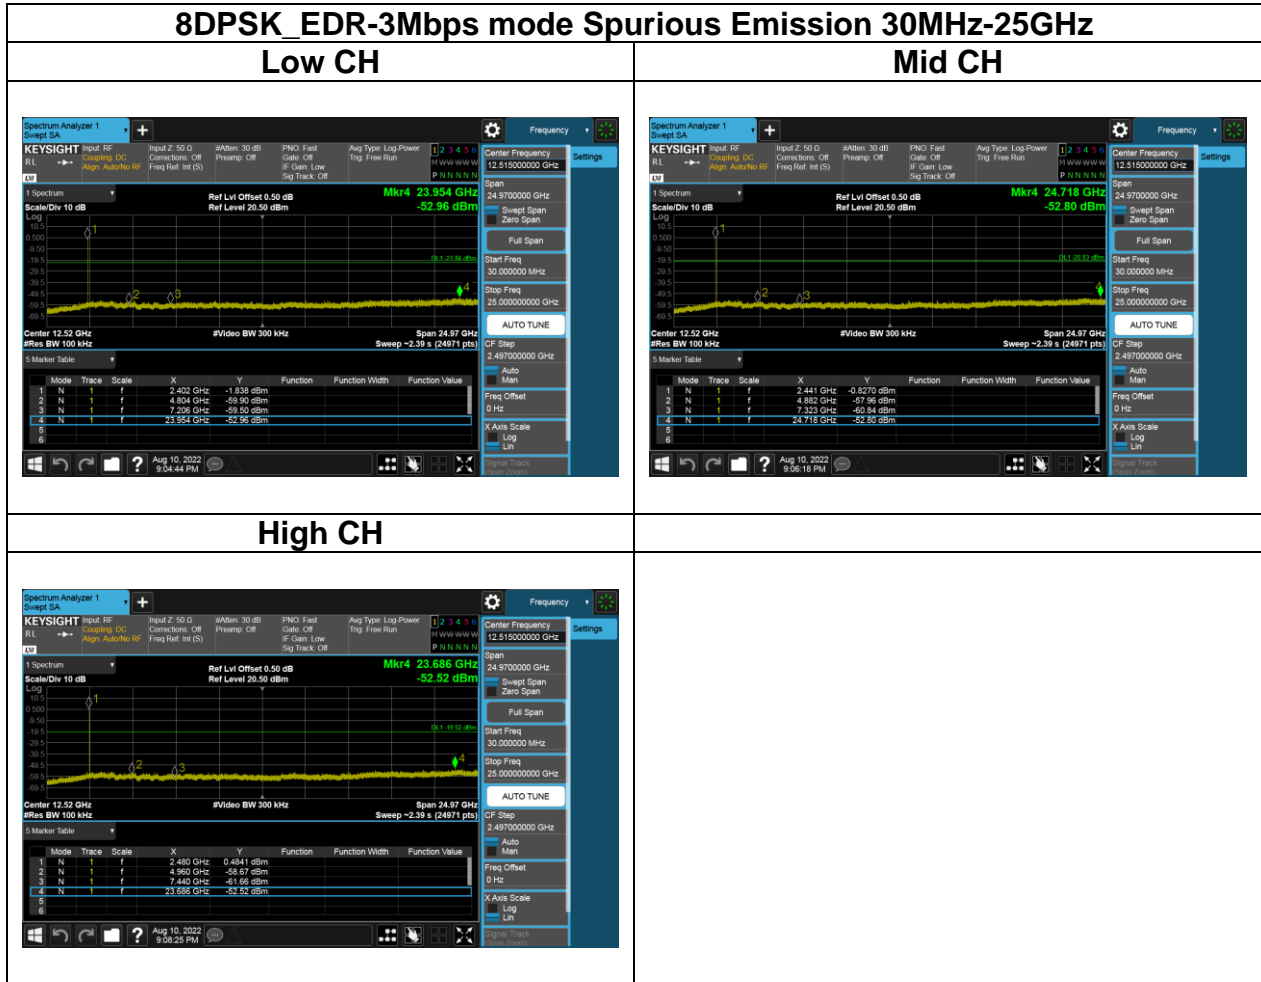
8DPSK_EDR-3Mbps mode Spurious Emission 30MHz-25GHz

| Low CH | Mid CH |
|---|---|
| Spectrum Analyzer 1 Swept SA KEYSIGHT Input: RF Coupling: DC Align: Auto/No RF Input Z: 50 Ω Corrections: Off Freq Ref: Int (S) #Atten: 30 dB Preamp: Off PNO: Fast Gate: Off IF Gain: Low Sig Track: Off Avg Type: Log-Power Trig: Free Run 1 2 3 4 5 6 M W W W W W P N N N N N Frequency Center Frequency 12.515000000 GHz Settings 1 Spectrum Scale/Div 10 dB Log Ref Lvl Offset 0.50 dB Ref Level 20.50 dBm Mkr4 23.954 GHz -52.96 dBm 10.5 0.500 -9.50 -19.5 -29.5 -39.5 -49.5 -59.5 -69.5 DL1 -23.84 dBm Center 12.52 GHz #Res BW 100 kHz #Video BW 300 kHz Span 24.97 GHz Sweep ~2.39 s (24971 pts) Span 24.9700000 GHz Swept Span Zero Span Full Span Start Freq 30.000000 MHz Stop Freq 25.000000000 GHz AUTO TUNE CF Step 2.497000000 GHz Auto Man Freq Offset 0 Hz X Axis Scale Log Lin Signal Track Span Zoom 5 Marker Table | Spectrum Analyzer 1 Swept SA KEYSIGHT Input: RF Coupling: DC Align: Auto/No RF Input Z: 50 Ω Corrections: Off Freq Ref: Int (S) #Atten: 30 dB Preamp: Off PNO: Fast Gate: Off IF Gain: Low Sig Track: Off Avg Type: Log-Power Trig: Free Run 1 2 3 4 5 6 M W W W W W P N N N N N Frequency Center Frequency 12.515000000 GHz Settings 1 Spectrum Scale/Div 10 dB Log Ref Lvl Offset 0.50 dB Ref Level 20.50 dBm Mkr4 24.718 GHz -52.80 dBm 10.5 0.500 -9.50 -19.5 -29.5 -39.5 -49.5 -59.5 -69.5 DL1 -20.83 dBm Center 12.52 GHz #Res BW 100 kHz #Video BW 300 kHz Span 24.97 GHz Sweep ~2.39 s (24971 pts) Span 24.9700000 GHz Swept Span Zero Span Full Span Start Freq 30.000000 MHz Stop Freq 25.000000000 GHz AUTO TUNE CF Step 2.497000000 GHz Auto Man Freq Offset 0 Hz X Axis Scale Log Lin Signal Track Span Zoom 5 Marker Table |

Low CH marker table:

| | Mode | Trace | Scale | X | Y | Function | Function Width | Function Value |
|---|---|---|---|---|---|---|---|---|
| 1 | N | 1 | f | 2.402 GHz | -1.838 dBm | | | |
| 2 | N | 1 | f | 4.804 GHz | -59.50 dBm | | | |
| 3 | N | 1 | f | 7.206 GHz | -59.50 dBm | | | |
| 4 | N | 1 | f | 23.954 GHz | -52.96 dBm | | | |
| 5 | | | | | | | | |
| 6 | | | | | | | | |

Aug 10, 2022 9:04:44 PM

Mid CH marker table:

| | Mode | Trace | Scale | X | Y | Function | Function Width | Function Value |
|---|---|---|---|---|---|---|---|---|
| 1 | N | 1 | f | 2.441 GHz | -0.8270 dBm | | | |
| 2 | N | 1 | f | 4.882 GHz | -57.96 dBm | | | |
| 3 | N | 1 | f | 7.323 GHz | -60.84 dBm | | | |
| 4 | N | 1 | f | 24.718 GHz | -52.80 dBm | | | |
| 5 | | | | | | | | |
| 6 | | | | | | | | |

Aug 10, 2022 9:06:18 PM

High CH

Spectrum Analyzer 1 Swept SA KEYSIGHT Input: RF Coupling: DC Align: Auto/No RF Input Z: 50 Ω Corrections: Off Freq Ref: Int (S) #Atten: 30 dB Preamp: Off PNO: Fast Gate: Off IF Gain: Low Sig Track: Off Avg Type: Log-Power Trig: Free Run 1 2 3 4 5 6 M W W W W W P N N N N N Frequency Center Frequency 12.515000000 GHz Settings 1 Spectrum Scale/Div 10 dB Log Ref Lvl Offset 0.50 dB Ref Level 20.50 dBm Mkr4 23.686 GHz -52.52 dBm 10.5 0.500 -9.50 -19.5 -29.5 -39.5 -49.5 -59.5 -69.5 DL1 -19.52 dBm Center 12.52 GHz #Res BW 100 kHz #Video BW 300 kHz Span 24.97 GHz Sweep ~2.39 s (24971 pts) Span 24.9700000 GHz Swept Span Zero Span Full Span Start Freq 30.000000 MHz Stop Freq 25.000000000 GHz AUTO TUNE CF Step 2.497000000 GHz Auto Man Freq Offset 0 Hz X Axis Scale Log Lin Signal Track Span Zoom 5 Marker Table

| | Mode | Trace | Scale | X | Y | Function | Function Width | Function Value |
|---|---|---|---|---|---|---|---|---|
| 1 | N | 1 | f | 2.480 GHz | 0.4841 dBm | | | |
| 2 | N | 1 | f | 4.960 GHz | -58.67 dBm | | | |
| 3 | N | 1 | f | 7.440 GHz | -61.66 dBm | | | |
| 4 | N | 1 | f | 23.686 GHz | -52.52 dBm | | | |
| 5 | | | | | | | | |
| 6 | | | | | | | | |

Aug 10, 2022 9:08:25 PM